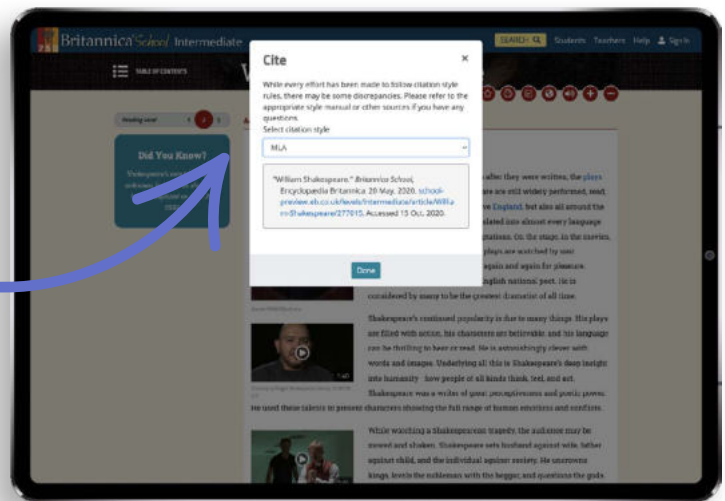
Britannica School Intermediate

SEARCH Students Teachers Help Sign In

TABLE OF CONTENTS

Reading Level 2

Did You Know?

Cite

While every effort has been made to follow citation style rules, there may be some discrepancies. Please refer to the appropriate style manual or other sources if you have any questions.

Select citation style

MLA

"William Shakespeare." Britannica School, Encyclopædia Britannica, 20 May. 2020, school-preview.eb.co.uk/levels/intermediate/article/William-Shakespeare/277015. Accessed 15 Oct. 2020.

Done

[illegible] after they were written, the plays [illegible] are still widely performed, read, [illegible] England, but also all around the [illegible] slated into almost every language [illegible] on the stage, in the movies, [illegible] plays are watched by vast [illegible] again and again for pleasure. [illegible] English national poet. He is considered by many to be the greatest dramatist of all time.

Shakespeare's continued popularity is due to many things. His plays are filled with action, his characters are believable, and his language can be thrilling to hear or read. He is astonishingly clever with words and images. Underlying all this is Shakespeare's deep insight into humanity—how people of all kinds think, feel, and act. Shakespeare was a writer of great perceptiveness and poetic power. He used these talents to present characters showing the full range of human emotions and conflicts.

While watching a Shakespearean tragedy, the audience may be moved and shaken. Shakespeare sets husband against wife, father against child, and the individual against society. He uncrowns kings, levels the nobleman with the beggar, and questions the gods.